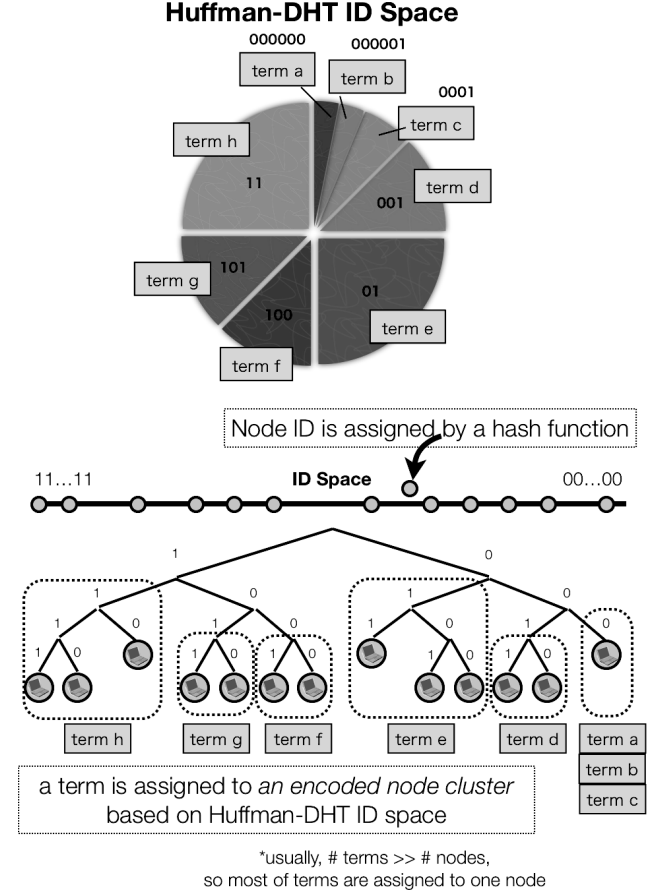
Huffman-DHT ID Space

000000
term a
000001
term b
0001
term c
term h
11
term d
001
101
term g
01
100
term e
term f

Node ID is assigned by a hash function

11…11
ID Space
00…00

1
0
1
0
1
0
1
0
0
1
0
1
0
1
0
1
0
1
0
1
0
0

term h
term g
term f
term e
term d
term a
term b
term c

a term is assigned to *an encoded node cluster* based on Huffman-DHT ID space

*usually, # terms >> # nodes, so most of terms are assigned to one node